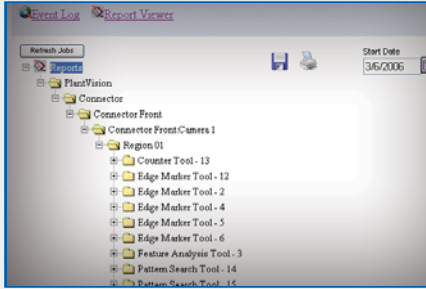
Event Log Report Viewer

Refresh Jobs

Reports

PlantVision

Connector

Connector Front

Connector Front/Camera 1

Region 01

Counter Tool - 13

Edge Marker Tool - 12

Edge Marker Tool - 2

Edge Marker Tool - 4

Edge Marker Tool - 5

Edge Marker Tool - 6

Feature Analysis Tool - 3

Pattern Search Tool - 14

Pattern Search Tool - 15

Start Date

3/6/2006